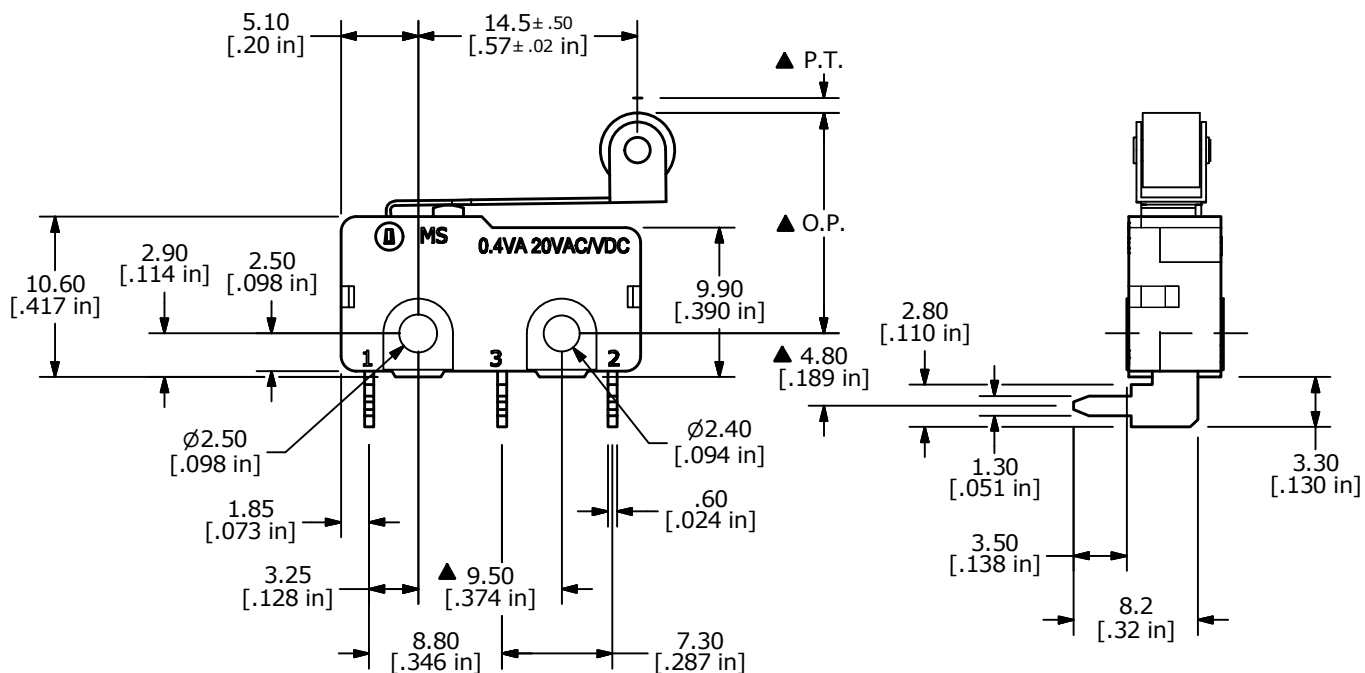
5.10
[.20 in]

14.5± .50
[.57± .02 in]

▲ P.T.

▲ O.P.

MS 0.4VA 20VAC/VDC

10.60
[.417 in]

2.90
[.114 in]

2.50
[.098 in]

9.90
[.390 in]

1 3 2

▲ 4.80
[.189 in]

2.80
[.110 in]

Ø2.50
[.098 in]

Ø2.40
[.094 in]

1.30
[.051 in]

3.30
[.130 in]

1.85
[.073 in]

.60
[.024 in]

3.25
[.128 in]

▲ 9.50
[.374 in]

3.50
[.138 in]

8.2
[.32 in]

8.80
[.346 in]

7.30
[.287 in]